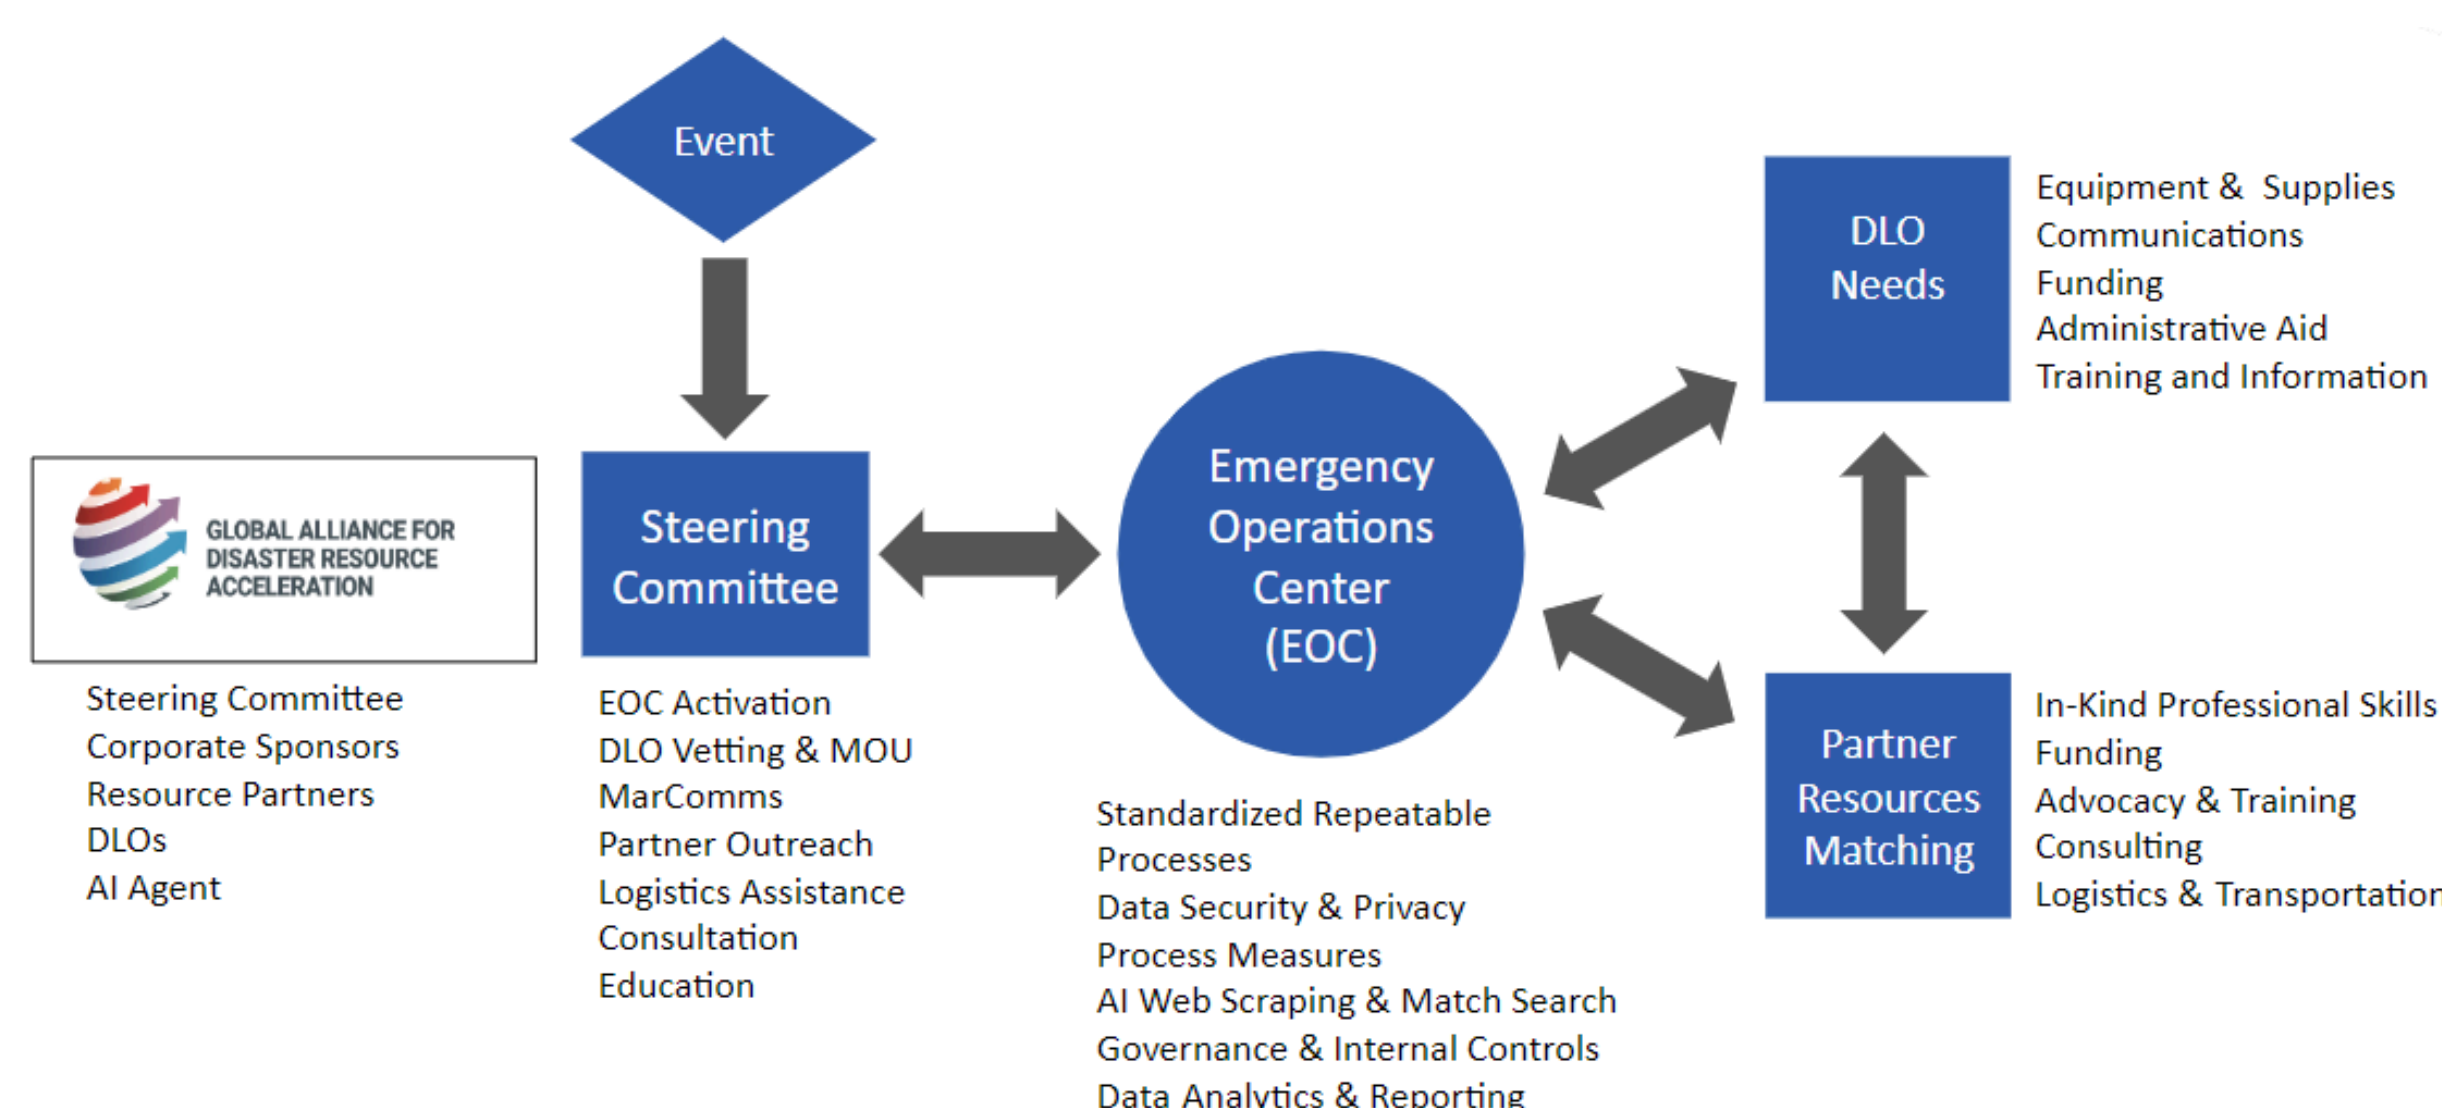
Event

GLOBAL ALLIANCE FOR DISASTER RESOURCE ACCELERATION

Steering Committee
Corporate Sponsors
Resource Partners
DLOs
AI Agent

Steering Committee

EOC Activation
DLO Vetting & MOU
MarComms
Partner Outreach
Logistics Assistance
Consultation
Education

Emergency Operations Center (EOC)

Standardized Repeatable Processes
Data Security & Privacy
Process Measures
AI Web Scraping & Match Search
Governance & Internal Controls
Data Analytics & Reporting

DLO Needs

Equipment & Supplies
Communications
Funding
Administrative Aid
Training and Information

Partner Resources Matching

In-Kind Professional Skills
Funding
Advocacy & Training
Consulting
Logistics & Transportation